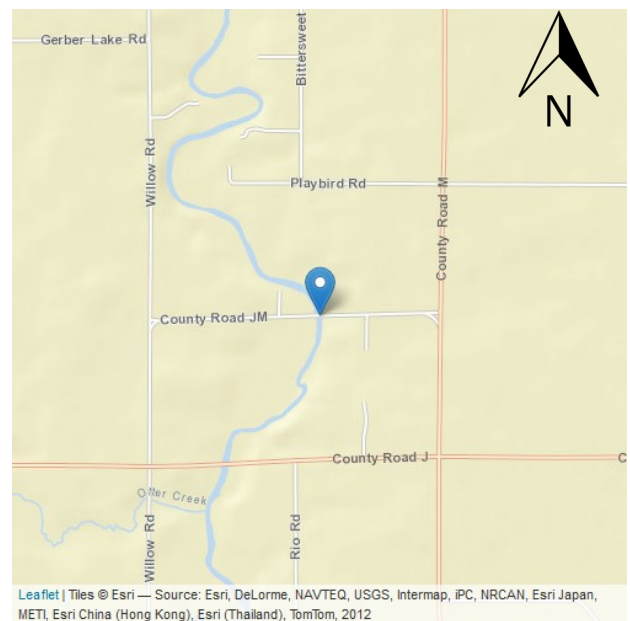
Gerber Lake Rd
Bittersweet
N
Willow Rd
Playbird Rd
County Road M
County Road JM
County Road J
C
Otter Creek
Willow Rd
Rio Rd

Leaflet | Tiles © Esri — Source: Esri, DeLorme, NAVTEQ, USGS, Intermap, iPC, NRCAN, Esri Japan, METI, Esri China (Hong Kong), Esri (Thailand), TomTom, 2012